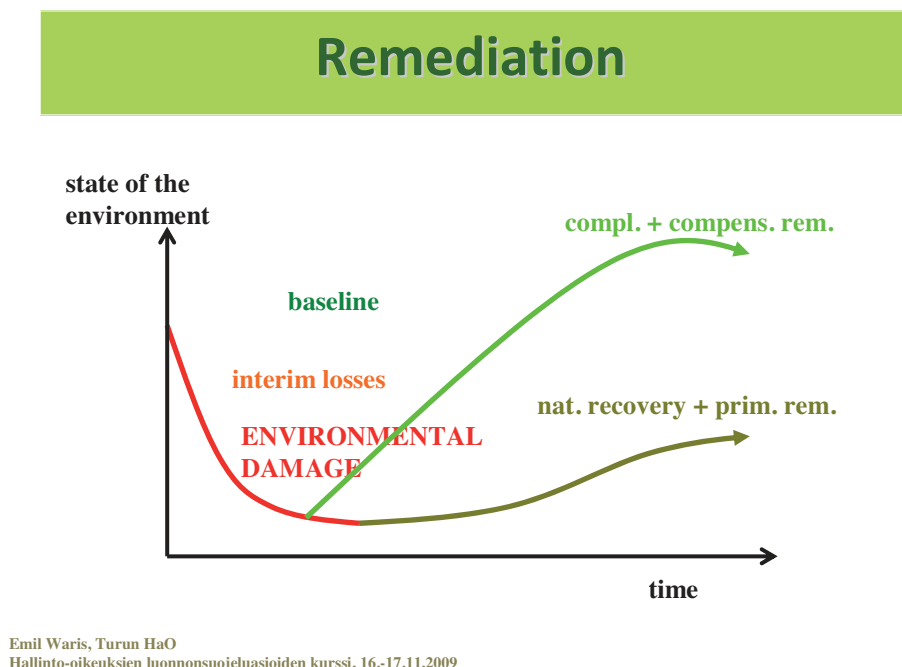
Remediation

state of the environment

compl. + compens. rem.

baseline

interim losses

nat. recovery + prim. rem.

ENVIRONMENTAL DAMAGE

time

Emil Waris, Turun HaO
Hallinto-oikeuksien luonnonsuojeluasioiden kurssi, 16.-17.11.2009